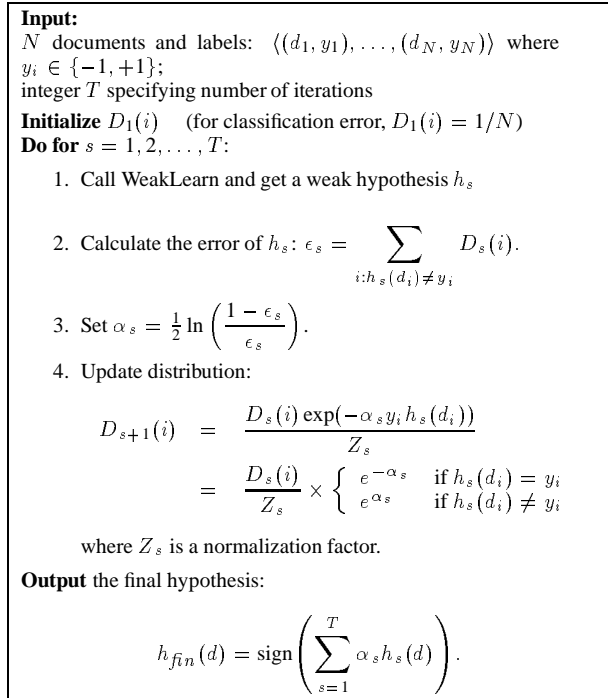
**Input:**
$N$ documents and labels: $\langle (d_1, y_1), \ldots, (d_N, y_N) \rangle$ where $y_i \in \{-1, +1\}$;
integer $T$ specifying number of iterations

**Initialize** $D_1(i)$ (for classification error, $D_1(i) = 1/N$)
**Do for** $s = 1, 2, \ldots, T$:

1. Call WeakLearn and get a weak hypothesis $h_s$

2. Calculate the error of $h_s$: $\epsilon_s = \sum_{i: h_s(d_i) \neq y_i} D_s(i)$.

3. Set $\alpha_s = \frac{1}{2} \ln \left( \frac{1 - \epsilon_s}{\epsilon_s} \right)$.

4. Update distribution:

$D_{s+1}(i) = \frac{D_s(i) \exp(-\alpha_s y_i h_s(d_i))}{Z_s} = \frac{D_s(i)}{Z_s} \times \begin{cases} e^{-\alpha_s} & \text{if } h_s(d_i) = y_i \\ e^{\alpha_s} & \text{if } h_s(d_i) \neq y_i \end{cases}$

where $Z_s$ is a normalization factor.

**Output** the final hypothesis:

$h_{fin}(d) = \text{sign} \left( \sum_{s=1}^{T} \alpha_s h_s(d) \right)$.